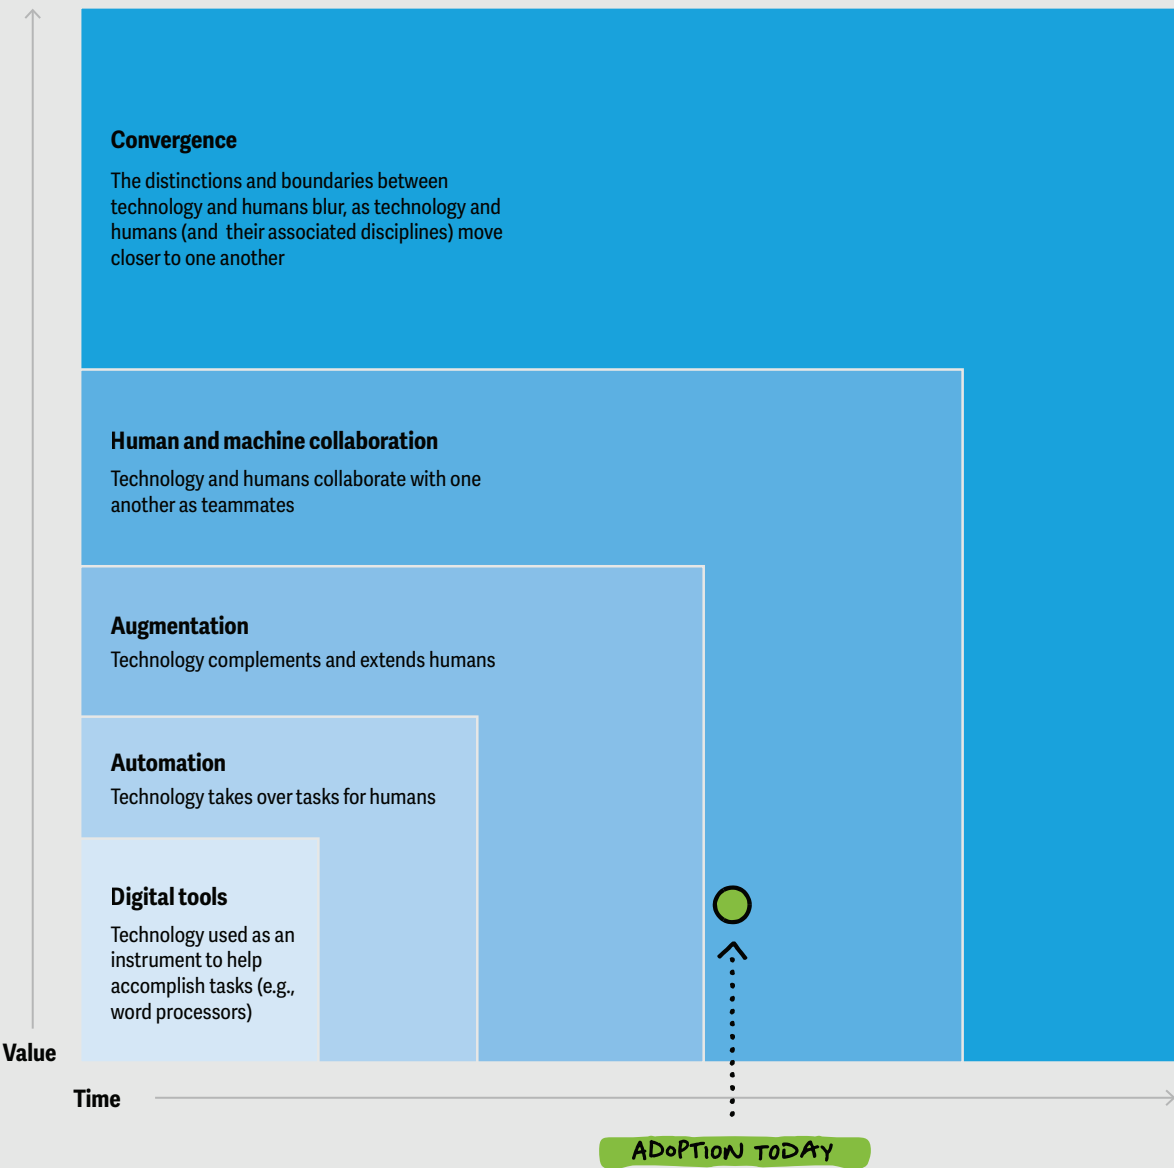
**Convergence**

The distinctions and boundaries between technology and humans blur, as technology and humans (and their associated disciplines) move closer to one another

**Human and machine collaboration**

Technology and humans collaborate with one another as teammates

**Augmentation**

Technology complements and extends humans

**Automation**

Technology takes over tasks for humans

**Digital tools**

Technology used as an instrument to help accomplish tasks (e.g., word processors)

Value

Time

ADOPTION TODAY